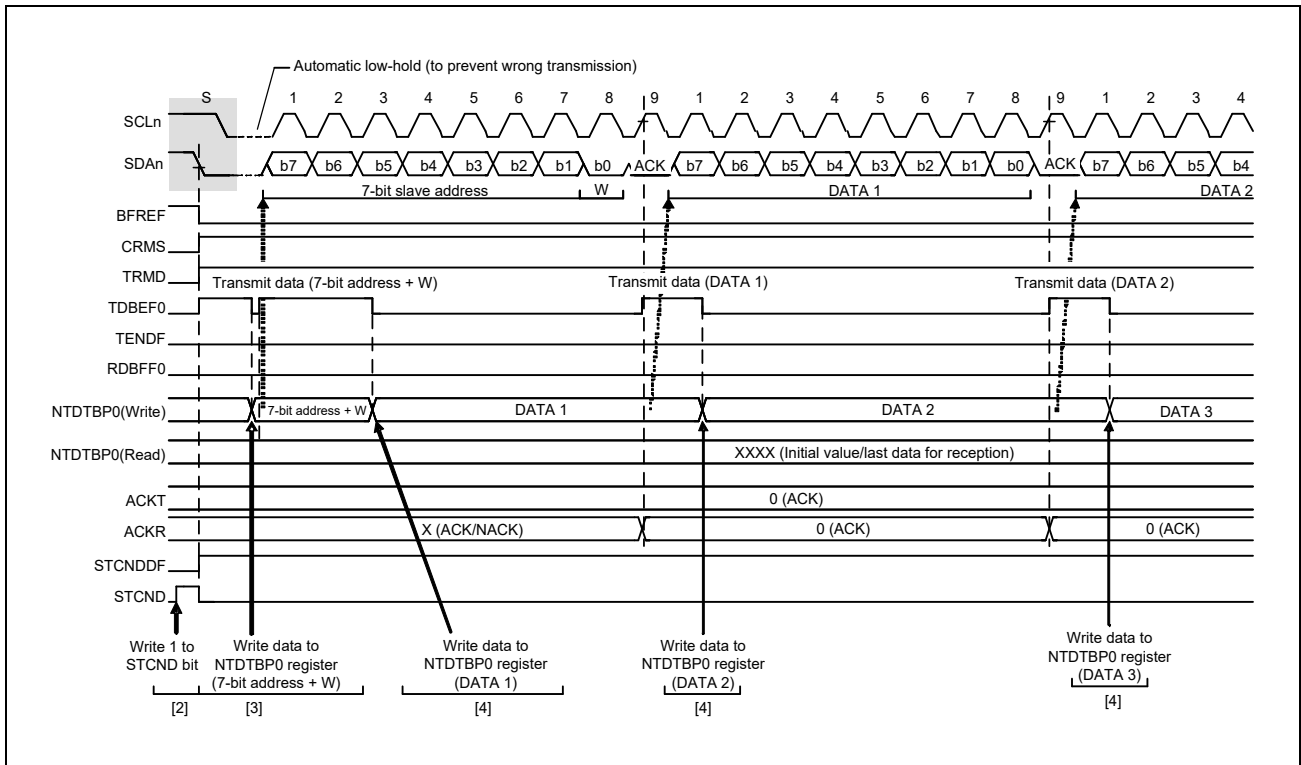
Automatic low-hold (to prevent wrong transmission)

S 1 2 3 4 5 6 7 8 9 1 2 3 4 5 6 7 8 9 1 2 3 4

SCLn

SDAn b7 b6 b5 b4 b3 b2 b1 b0 ACK b7 b6 b5 b4 b3 b2 b1 b0 ACK b7 b6 b5 b4

7-bit slave address W DATA 1 DATA 2

BFREF

CRMS

TRMD Transmit data (7-bit address + W) Transmit data (DATA 1) Transmit data (DATA 2)

TDBEF0

TENDF

RDBFF0

NTDTBP0(Write) 7-bit address + W DATA 1 DATA 2 DATA 3

NTDTBP0(Read) XXXX (Initial value/last data for reception)

ACKT 0 (ACK)

ACKR X (ACK/NACK) 0 (ACK) 0 (ACK)

STCNDDF

STCND

Write 1 to STCND bit

Write data to NTDTBP0 register (7-bit address + W)

Write data to NTDTBP0 register (DATA 1)

Write data to NTDTBP0 register (DATA 2)

Write data to NTDTBP0 register (DATA 3)

[2] [3] [4] [4] [4]